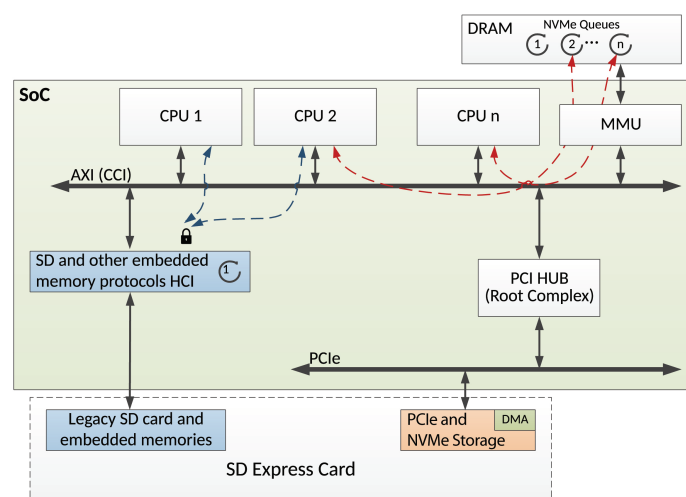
DRAM
NVMe Queues
1
2
...
n

SoC

CPU 1

CPU 2

CPU n

MMU

AXI (CCI)

SD and other embedded memory protocols HCI
1

PCI HUB (Root Complex)

PCIe

Legacy SD card and embedded memories

PCIe and NVMe Storage
DMA

SD Express Card